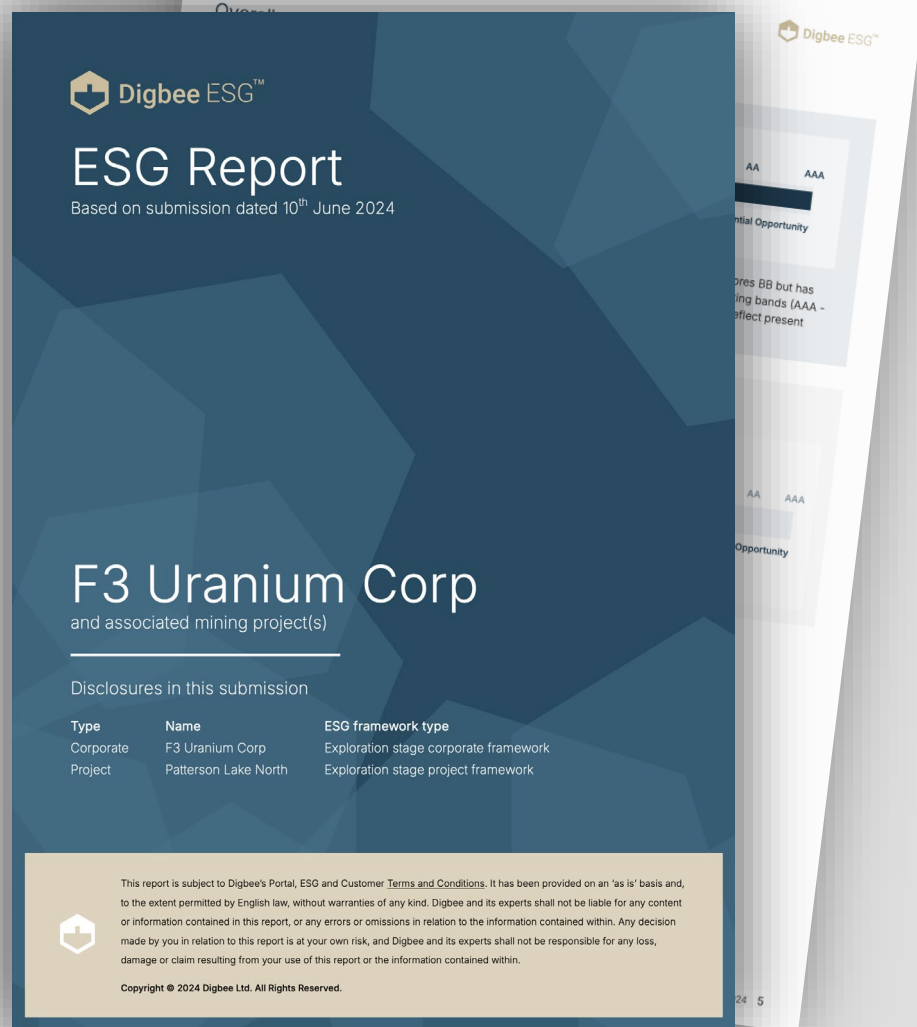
Digbee ESG™

ESG Report
Based on submission dated 10th June 2024

F3 Uranium Corp
and associated mining project(s)

Disclosures in this submission

| Type | Name | ESG framework type |
|---|---|---|
| Corporate | F3 Uranium Corp | Exploration stage corporate framework |
| Project | Patterson Lake North | Exploration stage project framework |

This report is subject to Digbee's Portal, ESG and Customer Terms and Conditions. It has been provided on an 'as is' basis and, to the extent permitted by English law, without warranties of any kind. Digbee and its experts shall not be liable for any content or information contained in this report, or any errors or omissions in relation to the information contained within. Any decision made by you in relation to this report is at your own risk, and Digbee and its experts shall not be responsible for any loss, damage or claim resulting from your use of this report or the information contained within.

Copyright © 2024 Digbee Ltd. All Rights Reserved.

Overall

Digbee ESG™

AA AAA
ntial Opportunity

ores BB but has
ing bands (AAA -
eflect present

AA AAA
Opportunity

24 5